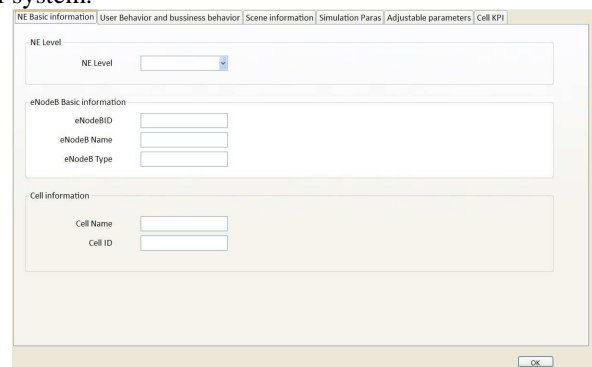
r system.

NE Basic information | User Behavior and bussiness behavior | Scene information | Simulation Paras | Adjustable parameters | Cell KPI

NE Level

NE Level

eNodeB Basic information

eNodeBID

eNodeB Name

eNodeB Type

Cell information

Cell Name

Cell ID

OK